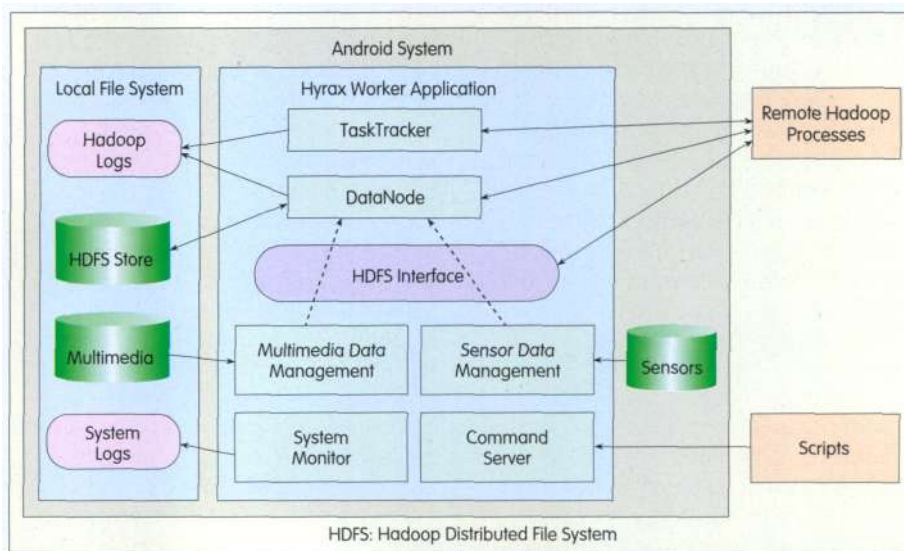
Android System

Local File System

Hyrax Worker Application

Hadoop Logs

TaskTracker

Remote Hadoop Processes

DataNode

HDFS Store

HDFS Interface

Multimedia

Multimedia Data Management

Sensor Data Management

Sensors

System Logs

System Monitor

Command Server

Scripts

HDFS: Hadoop Distributed File System